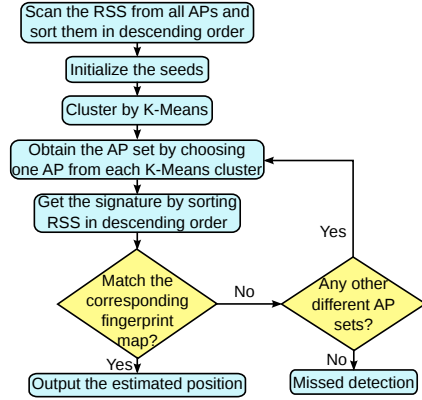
Scan the RSS from all APs and sort them in descending order

Initialize the seeds

Cluster by K-Means

Obtain the AP set by choosing one AP from each K-Means cluster

Get the signature by sorting RSS in descending order

Match the corresponding fingerprint map?

No

Any other different AP sets?

Yes

Yes

No

Output the estimated position

Missed detection